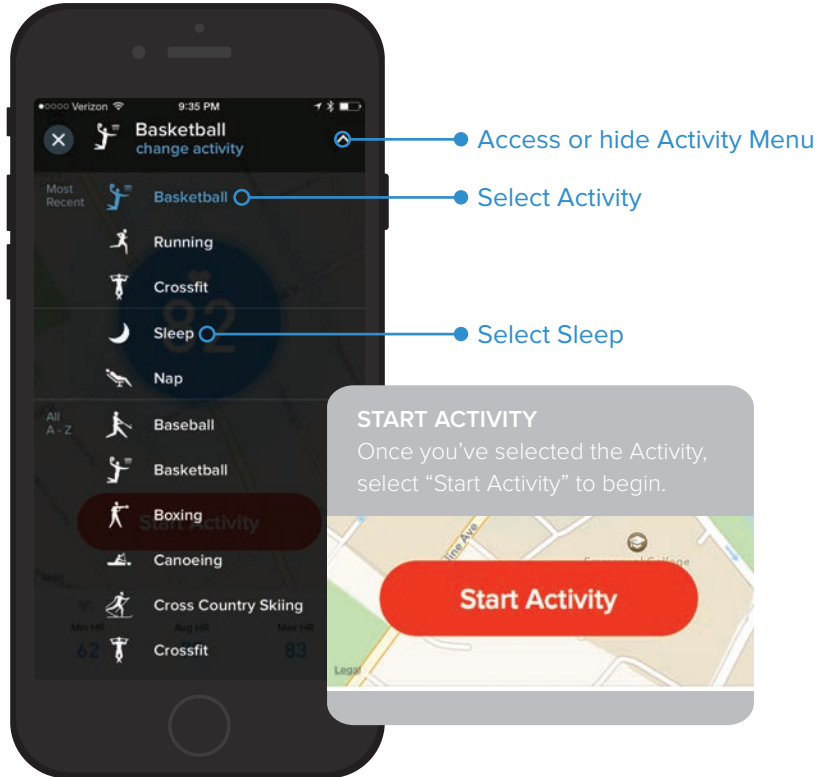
••ooo Verizon 9:35 PM

Basketball
change activity

Access or hide Activity Menu

Most Recent

Basketball

Select Activity

Running

Crossfit

Sleep

Select Sleep

Nap

All A - Z

Baseball

Basketball

Boxing

Canoeing

Cross Country Skiing

Min HR 62

Avg HR

Max HR 83

Crossfit

START ACTIVITY
Once you've selected the Activity, select "Start Activity" to begin.

Start Activity

Legal